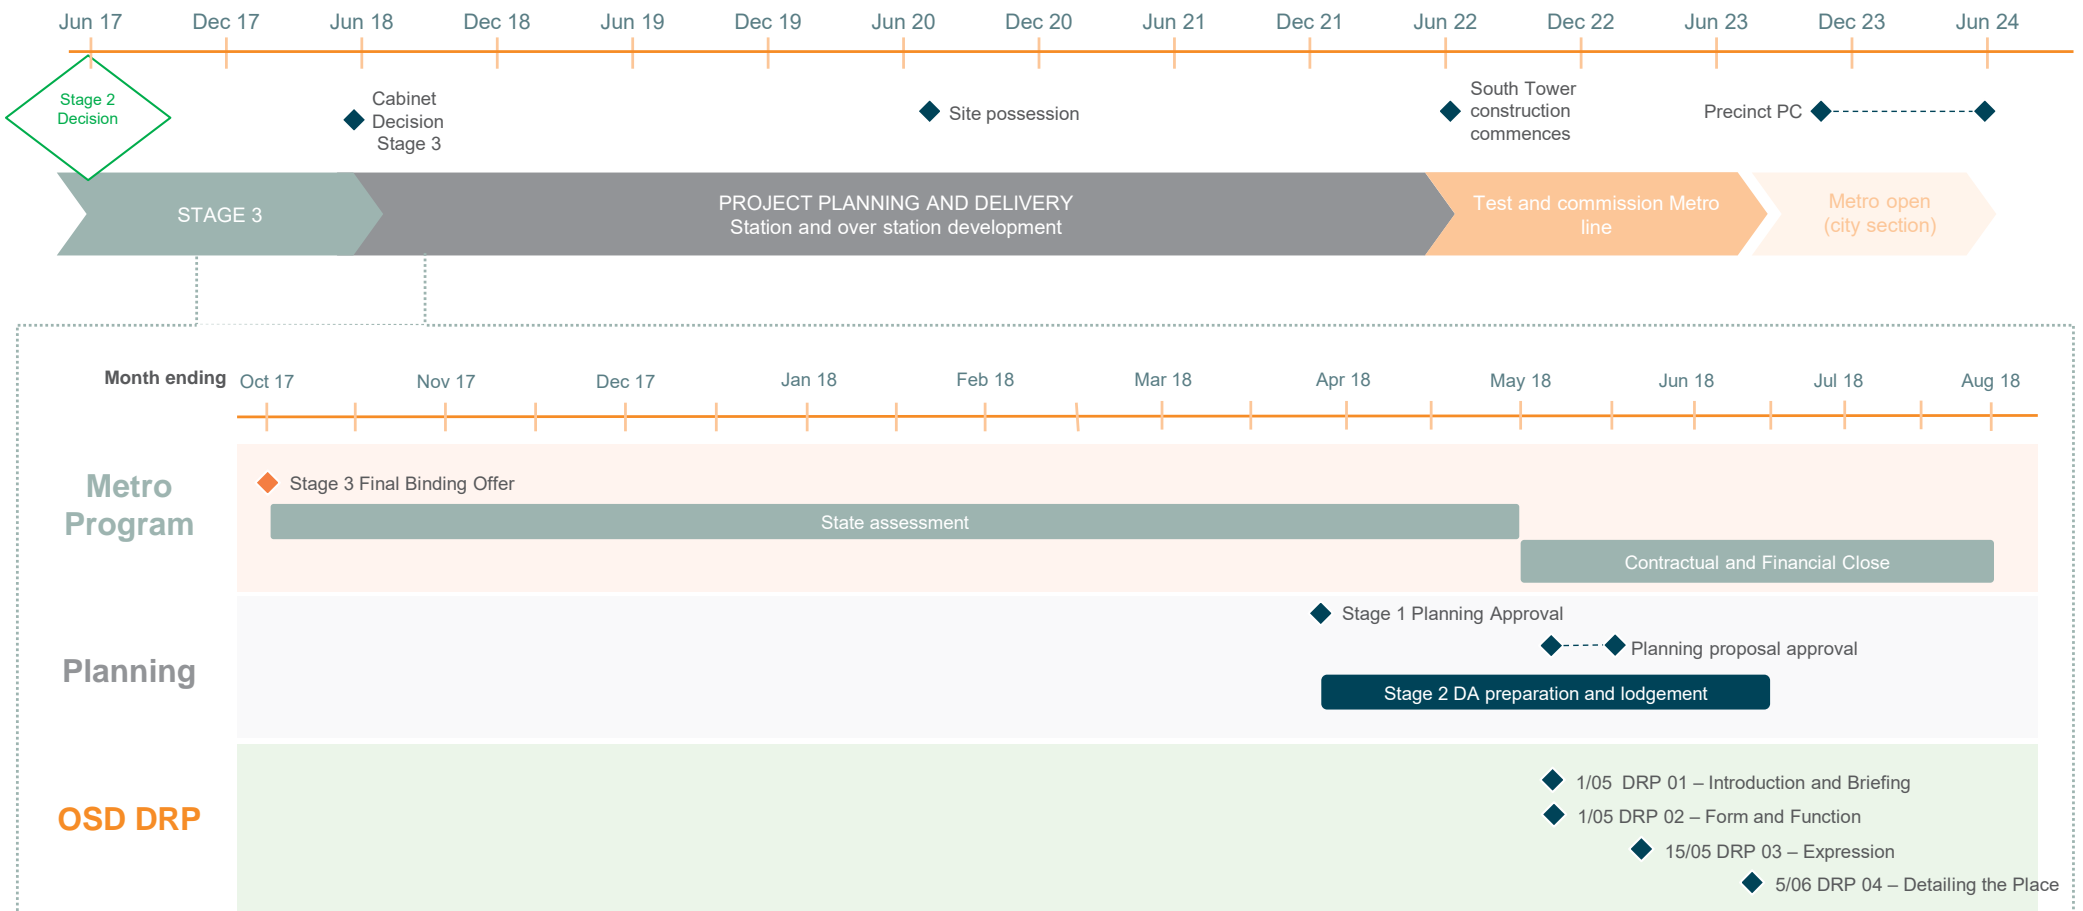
Jun 17 Dec 17 Jun 18 Dec 18 Jun 19 Dec 19 Jun 20 Dec 20 Jun 21 Dec 21 Jun 22 Dec 22 Jun 23 Dec 23 Jun 24

Stage 2 Decision

Cabinet Decision Stage 3

Site possession

South Tower construction commences

Precinct PC

STAGE 3

PROJECT PLANNING AND DELIVERY
Station and over station development

Test and commission Metro line

Metro open (city section)

Month ending Oct 17 Nov 17 Dec 17 Jan 18 Feb 18 Mar 18 Apr 18 May 18 Jun 18 Jul 18 Aug 18

Metro Program

Stage 3 Final Binding Offer

State assessment

Contractual and Financial Close

Planning

Stage 1 Planning Approval

Planning proposal approval

Stage 2 DA preparation and lodgement

OSD DRP

1/05 DRP 01 – Introduction and Briefing

1/05 DRP 02 – Form and Function

15/05 DRP 03 – Expression

5/06 DRP 04 – Detailing the Place